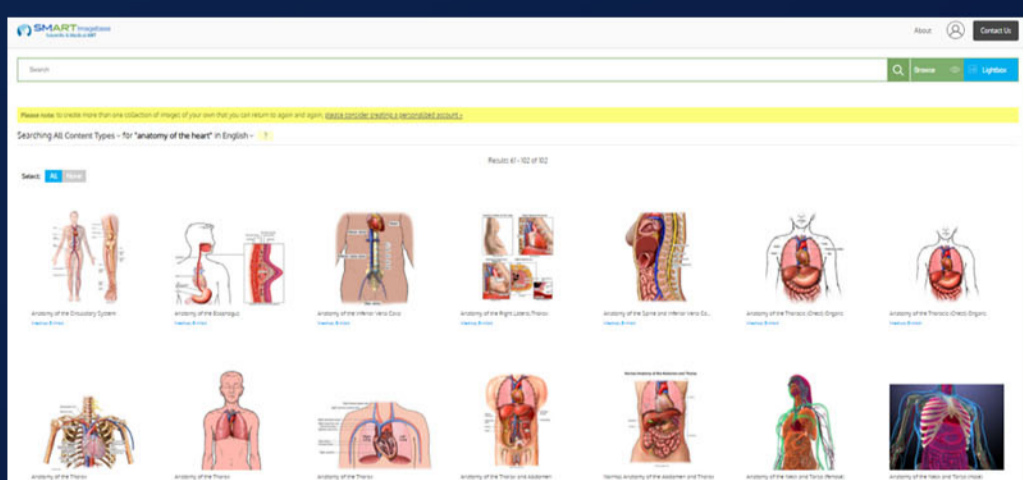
SMART Imagebase
Scientific & Medical ART

About

Contact Us

Search

Browse

Lightbox

Please note: to create more than one collection of images of your own that you can return to again and again, please consider creating a personalized account »

Searching All Content Types - for "anatomy of the heart" in English

Results 61 - 102 of 102

Select: All None

Anatomy of the Circulatory System
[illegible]

Anatomy of the Esophagus
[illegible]

Anatomy of the Inferior Vena Cava
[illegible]

Anatomy of the Right Lateral Thorax
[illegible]

Anatomy of the Spine and Inferior Vena Ca...
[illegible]

Anatomy of the Thoracic (Chest) Organs
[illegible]

Anatomy of the Thoracic (Chest) Organs
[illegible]

Anatomy of the Thorax

Anatomy of the Thorax

Anatomy of the Thorax

Anatomy of the Thorax and Abdomen

Normal Anatomy of the Abdomen and Thorax

Anatomy of the Neck and Torso (female)

Anatomy of the Neck and Torso (male)